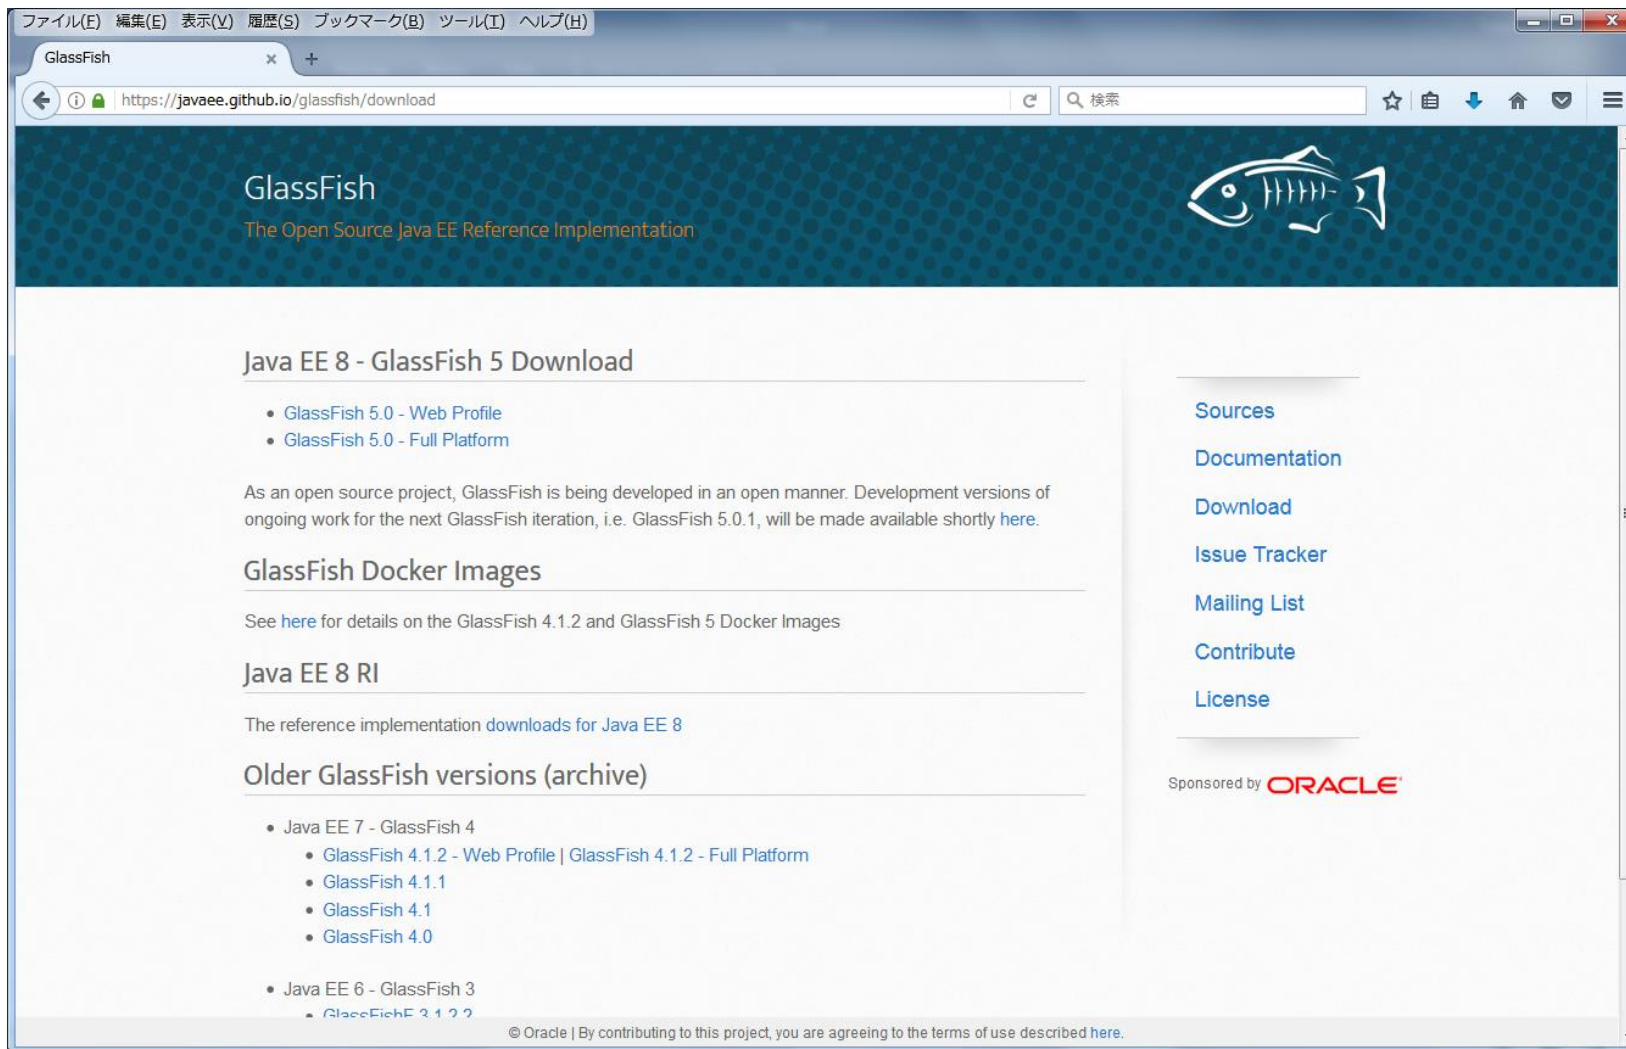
ファイル(F) 編集(E) 表示(V) 履歴(S) ブックマーク(B) ツール(T) ヘルプ(H)

GlassFish ×

https://javaee.github.io/glassfish/download

検索

GlassFish
The Open Source Java EE Reference Implementation

Java EE 8 - GlassFish 5 Download

- GlassFish 5.0 - Web Profile
- GlassFish 5.0 - Full Platform

As an open source project, GlassFish is being developed in an open manner. Development versions of ongoing work for the next GlassFish iteration, i.e. GlassFish 5.0.1, will be made available shortly here.

GlassFish Docker Images

See here for details on the GlassFish 4.1.2 and GlassFish 5 Docker Images

Java EE 8 RI

The reference implementation downloads for Java EE 8

Older GlassFish versions (archive)

- Java EE 7 - GlassFish 4
  - GlassFish 4.1.2 - Web Profile | GlassFish 4.1.2 - Full Platform
  - GlassFish 4.1.1
  - GlassFish 4.1
  - GlassFish 4.0
- Java EE 6 - GlassFish 3
  - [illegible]

Sources
Documentation
Download
Issue Tracker
Mailing List
Contribute
License

Sponsored by ORACLE

© Oracle | By contributing to this project, you are agreeing to the terms of use described here.